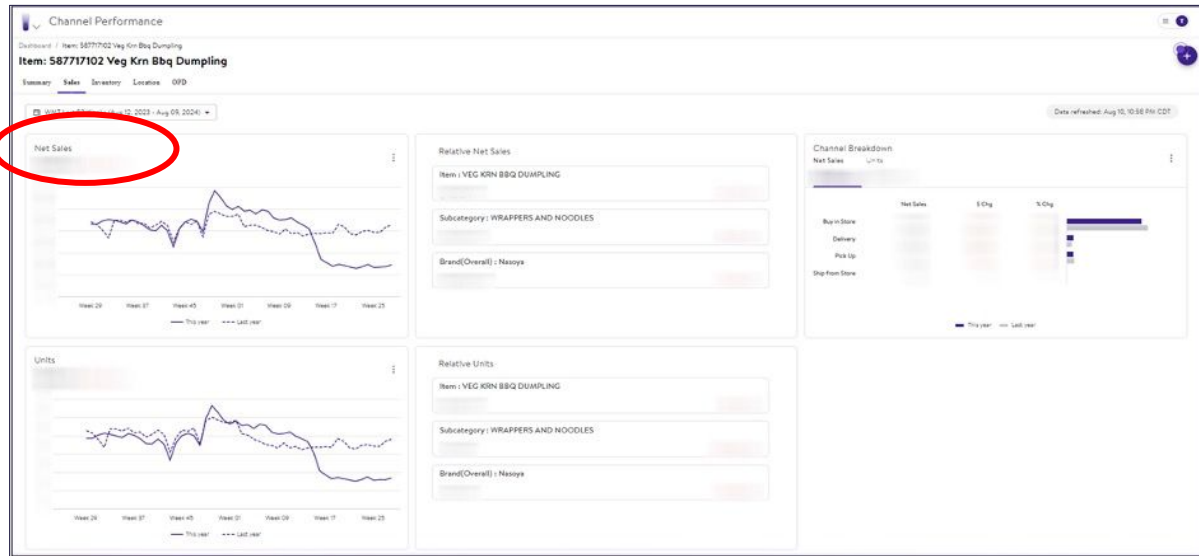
Channel Performance

Dashboard / Item: 587717102 Veg Krn Bbq Dumpling

Item: 587717102 Veg Krn Bbq Dumpling

Summary Sales Inventory Location OPD

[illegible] (Aug 12, 2023 - Aug 09, 2024)

Date refreshed: Aug 10, 10:56 PM CDT

Net Sales

Week 29 Week 37 Week 45 Week 01 Week 09 Week 17 Week 25

— This year - - - Last year

Relative Net Sales

Item : VEG KRN BBQ DUMPLING

Subcategory : WRAPPERS AND NOODLES

Brand(Overall) : Nasoya

Channel Breakdown

Net Sales Units

| | Net Sales | $ Chg | % Chg |
|---|---|---|---|
| Buy in Store | | | |
| Delivery | | | |
| Pick Up | | | |
| Ship From Store | | | |

This year Last year

Units

Week 29 Week 37 Week 45 Week 01 Week 09 Week 17 Week 25

— This year - - - Last year

Relative Units

Item : VEG KRN BBQ DUMPLING

Subcategory : WRAPPERS AND NOODLES

Brand(Overall) : Nasoya